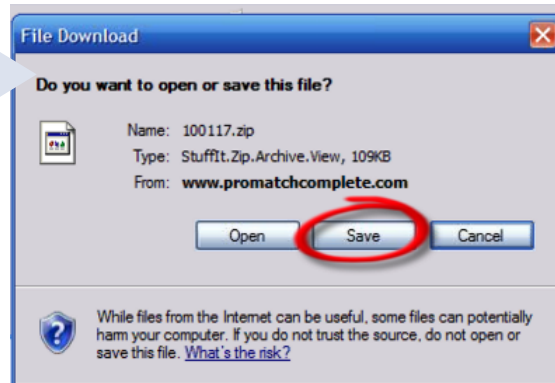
File Download

Do you want to open or save this file?

Name: 100117.zip
Type: StuffIt.Zip.Archive.View, 109KB
From: www.promatchcomplete.com

Open
Save
Cancel

While files from the Internet can be useful, some files can potentially harm your computer. If you do not trust the source, do not open or save this file. What's the risk?